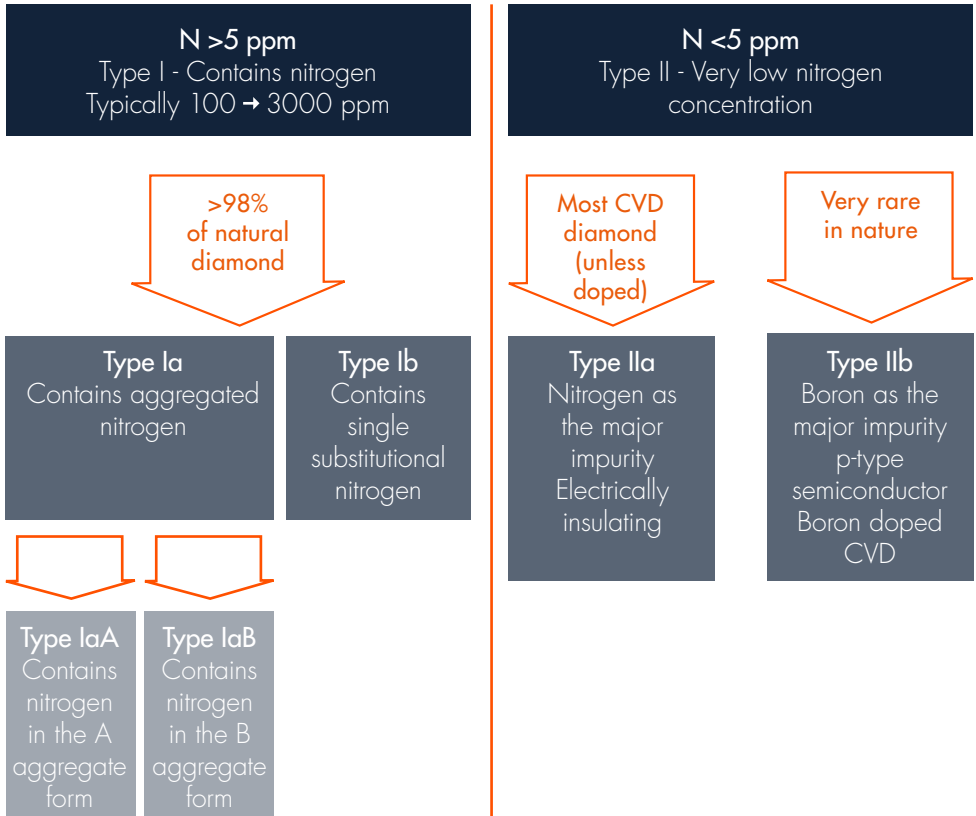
N >5 ppm
Type I - Contains nitrogen
Typically 100 ➜ 3000 ppm

>98% of natural diamond

Type Ia
Contains aggregated nitrogen

Type Ib
Contains single substitutional nitrogen

Type IaA
Contains nitrogen in the A aggregate form

Type IaB
Contains nitrogen in the B aggregate form

N <5 ppm
Type II - Very low nitrogen concentration

Most CVD diamond (unless doped)

Very rare in nature

Type IIa
Nitrogen as the major impurity
Electrically insulating

Type IIb
Boron as the major impurity
p-type semiconductor
Boron doped CVD